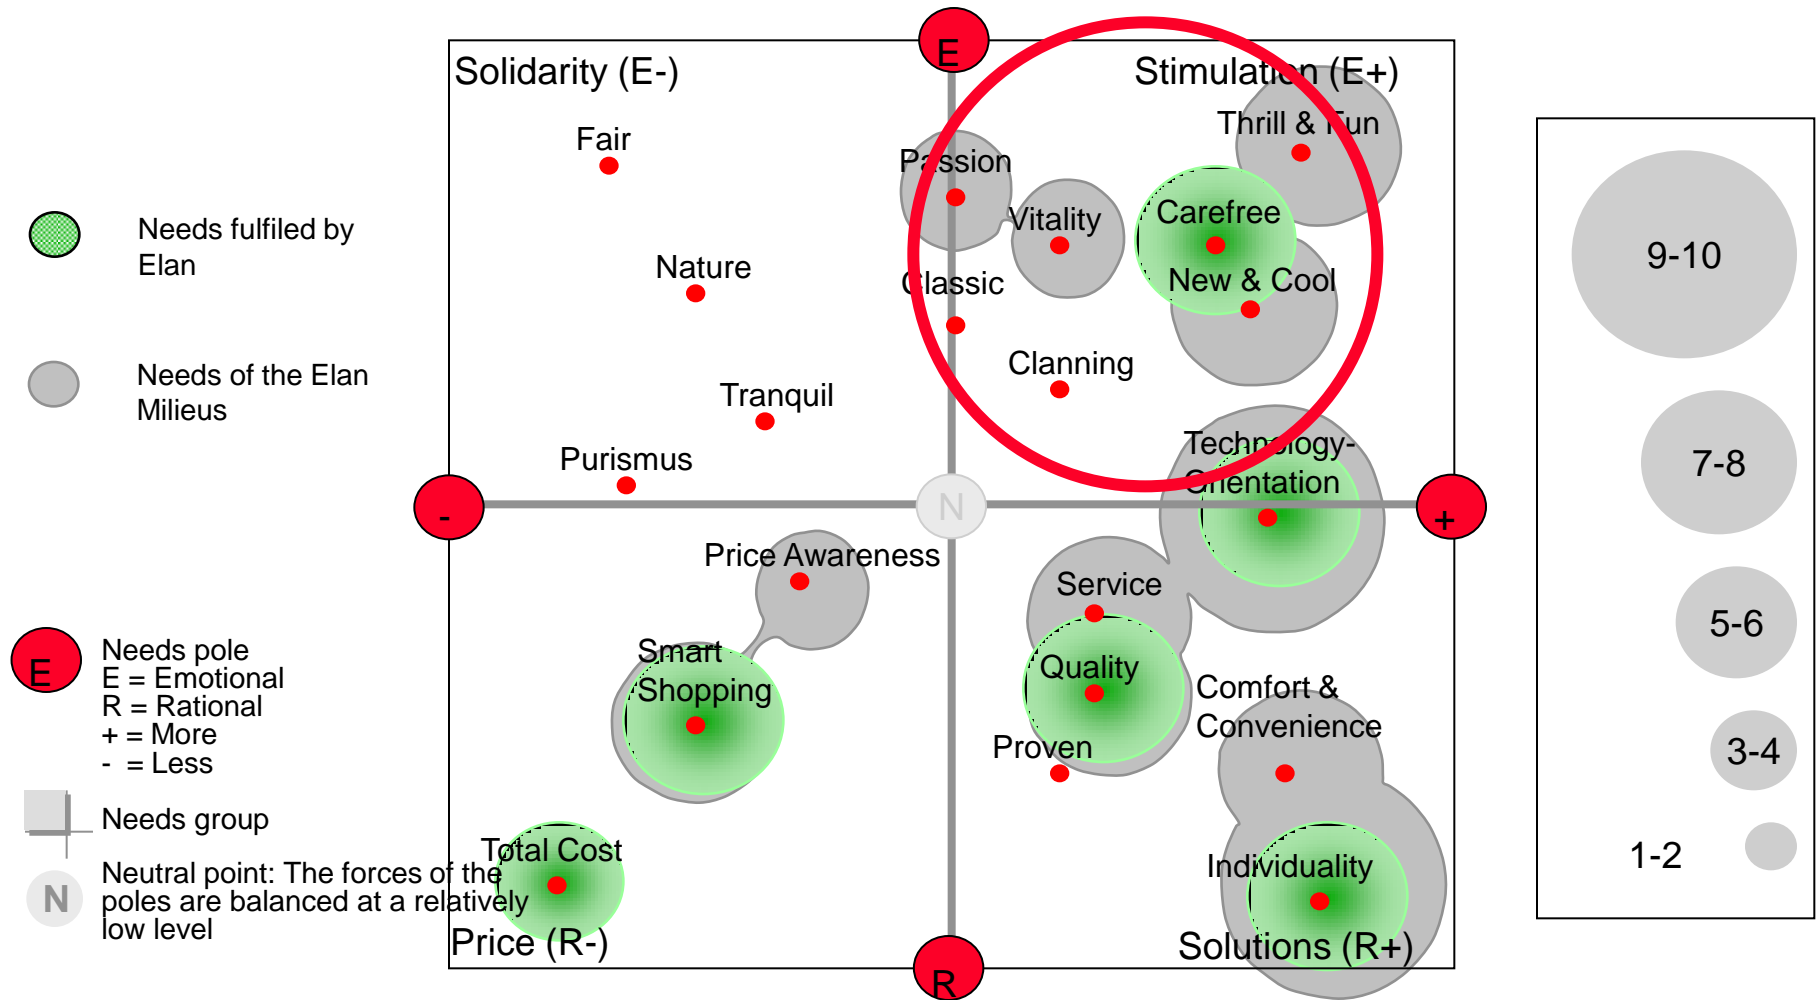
Needs fulfiled by Elan

Needs of the Elan Milieus

E Needs pole
E = Emotional
R = Rational
+ = More
- = Less

Needs group

N Neutral point: The forces of the poles are balanced at a relatively low level

E

Solidarity (E-)

Stimulation (E+)

Fair

Nature

Tranquil

Purismus

Passion

Vitality

Classic

Carefree

Thrill & Fun

New & Cool

Clanning

Technology-Orientation

-

N

+

Price Awareness

Smart Shopping

Total Cost

Service

Quality

Proven

Comfort & Convenience

Individuality

Price (R-)

Solutions (R+)

R

9-10

7-8

5-6

3-4

1-2